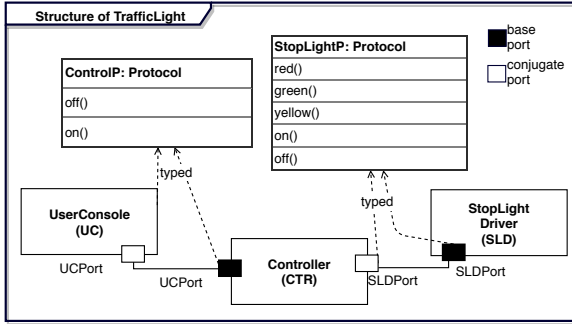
Structure of TrafficLight

base port

conjugate port

ControlP: Protocol

off()

on()

StopLightP: Protocol

red()

green()

yellow()

on()

off()

typed

typed

UserConsole (UC)

UCPort

UCPort

Controller (CTR)

SLDPort

StopLight Driver (SLD)

SLDPort